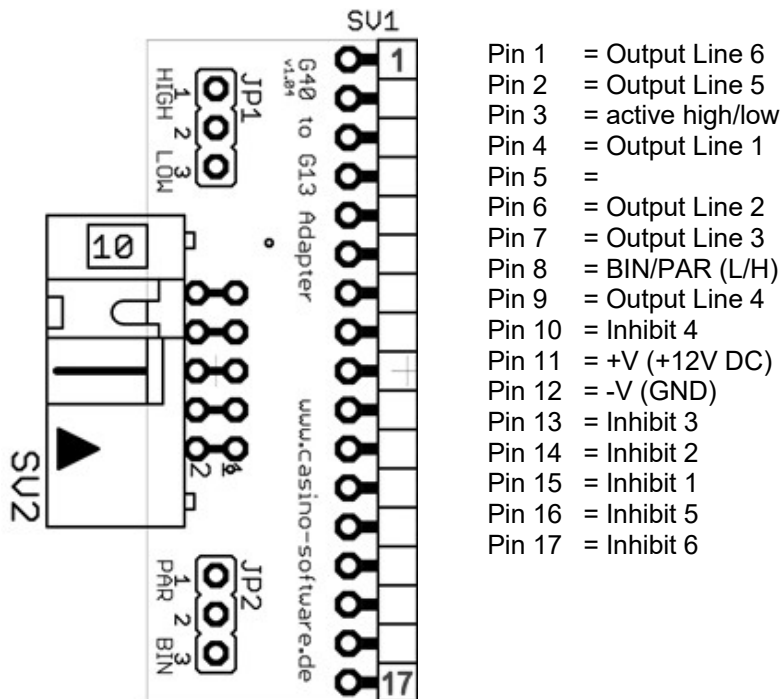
SV1

1

JP1
1 HIGH
2
3 LOW

G40 to G13 Adapter
v1.04

10

www.casino-software.de

SV2

2
10

JP2
1 PAR
2
3 BIN

17

Pin 1 = Output Line 6
Pin 2 = Output Line 5
Pin 3 = active high/low
Pin 4 = Output Line 1
Pin 5 =
Pin 6 = Output Line 2
Pin 7 = Output Line 3
Pin 8 = BIN/PAR (L/H)
Pin 9 = Output Line 4
Pin 10 = Inhibit 4
Pin 11 = +V (+12V DC)
Pin 12 = -V (GND)
Pin 13 = Inhibit 3
Pin 14 = Inhibit 2
Pin 15 = Inhibit 1
Pin 16 = Inhibit 5
Pin 17 = Inhibit 6